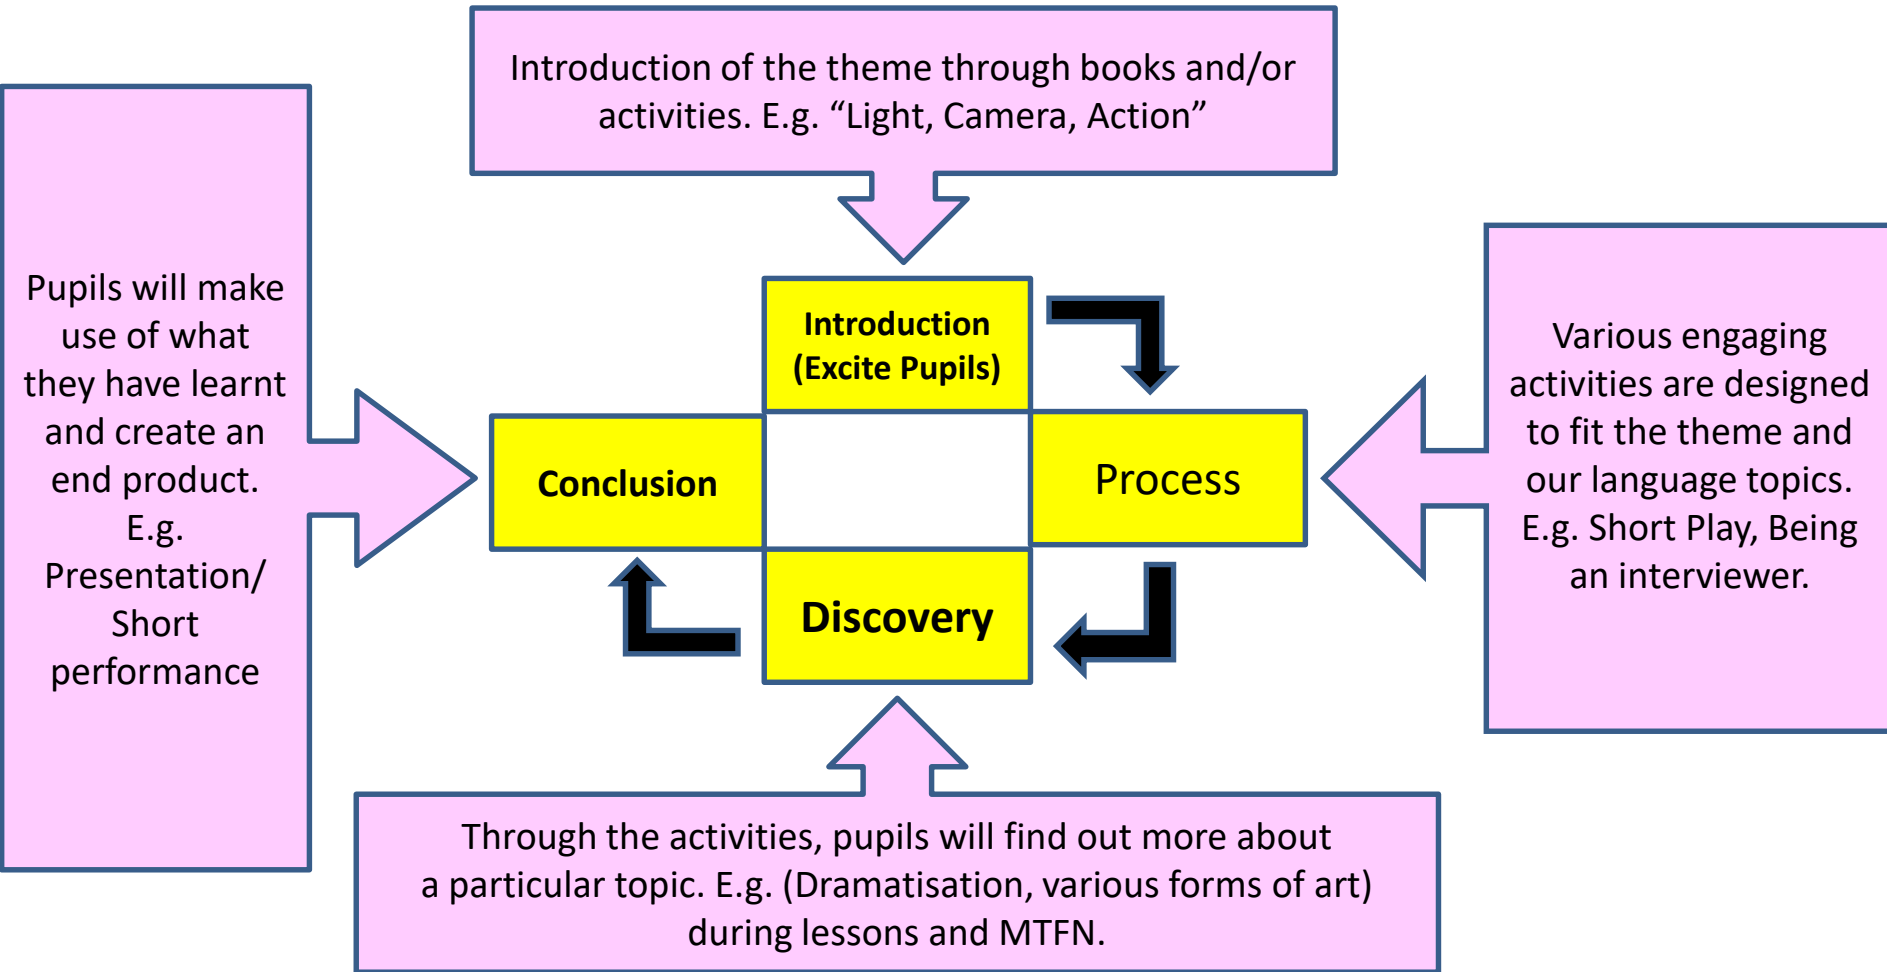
Introduction of the theme through books and/or activities. E.g. “Light, Camera, Action”

Pupils will make use of what they have learnt and create an end product. E.g. Presentation/ Short performance

Introduction (Excite Pupils)

Conclusion

Process

Discovery

Various engaging activities are designed to fit the theme and our language topics. E.g. Short Play, Being an interviewer.

Through the activities, pupils will find out more about a particular topic. E.g. (Dramatisation, various forms of art) during lessons and MTFN.